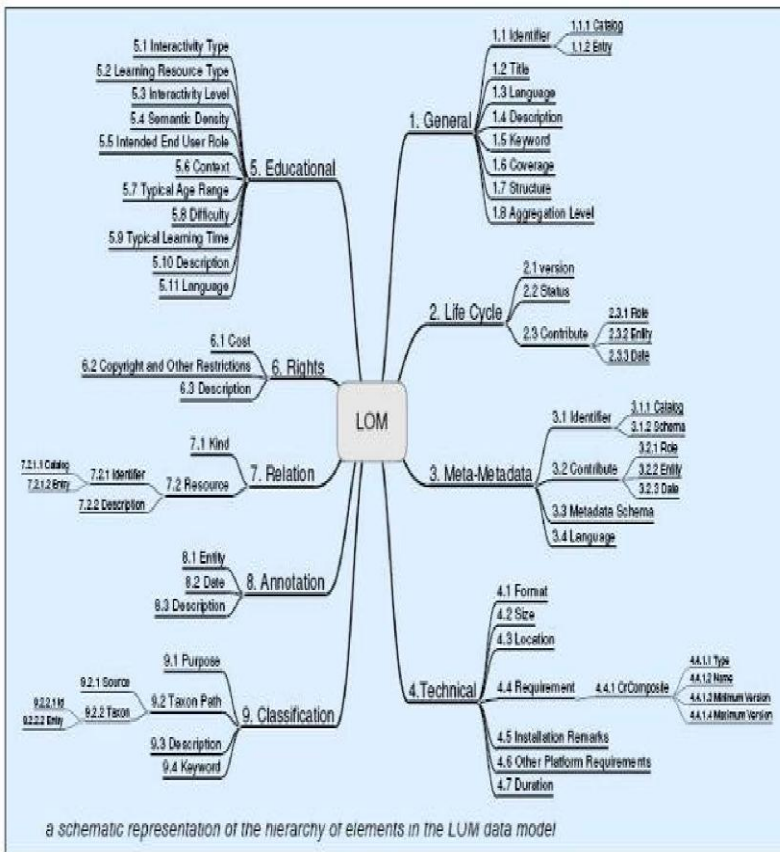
LOM

1. General
1.1 Identifier
1.1.1 Catalog
1.1.2 Entry
1.2 Title
1.3 Language
1.4 Description
1.5 Keyword
1.6 Coverage
1.7 Structure
1.8 Aggregation Level

2. Life Cycle
2.1 version
2.2 Status
2.3 Contribute
2.3.1 Role
2.3.2 Entity
2.3.3 Date

3. Meta-Metadata
3.1 Identifier
3.1.1 Catalog
3.1.2 Schema
3.2 Contribute
3.2.1 Role
3.2.2 Entity
3.2.3 Date
3.3 Metadata Schema
3.4 Language

4.Technical
4.1 Format
4.2 Size
4.3 Location
4.4 Requirement
4.4.1 OrComposite
4.4.1.1 Type
4.4.1.2 Name
4.4.1.3 Minimum Version
4.4.1.4 Maximum Version
4.5 Installation Remarks
4.6 Other Platform Requirements
4.7 Duration

5. Educational
5.1 Interactivity Type
5.2 Learning Resource Type
5.3 Interactivity Level
5.4 Semantic Density
5.5 Intended End User Role
5.6 Context
5.7 Typical Age Range
5.8 Difficulty
5.9 Typical Learning Time
5.10 Description
5.11 Language

6. Rights
6.1 Cost
6.2 Copyright and Other Restrictions
6.3 Description

7. Relation
7.1 Kind
7.2 Resource
7.2.1 Identifier
7.2.1.1 Catalog
7.2.1.2 Entry
7.2.2 Description

8. Annotation
8.1 Entity
8.2 Date
8.3 Description

9. Classification
9.1 Purpose
9.2 Taxon Path
9.2.1 Source
9.2.2 Taxon
9.2.2.1 Id
9.2.2.2 Entry
9.3 Description
9.4 Keyword

a schematic representation of the hierarchy of elements in the LOM data model